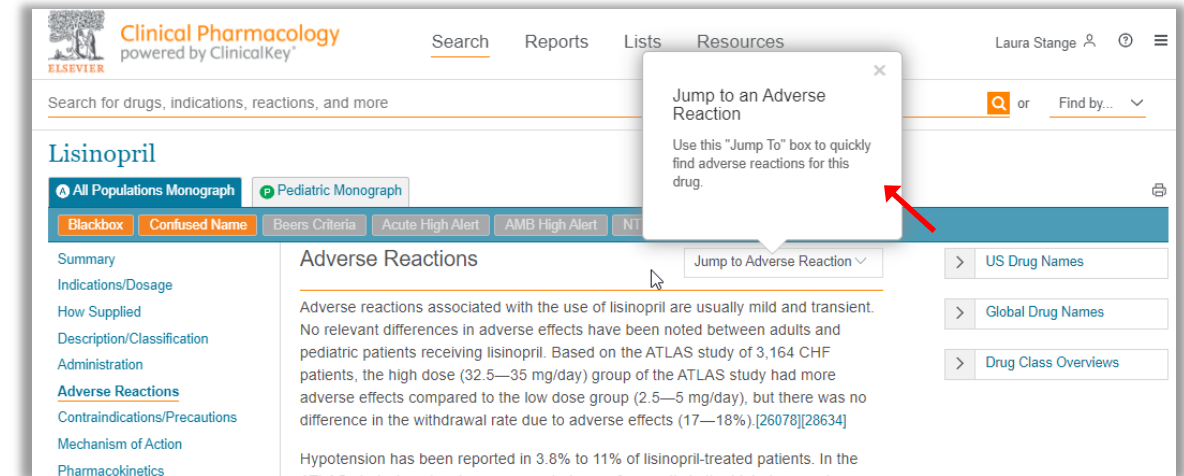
ELSEVIER

Clinical Pharmacology
powered by ClinicalKey®

Search Reports Lists Resources

Laura Stange

Search for drugs, indications, reactions, and more

or Find by...

Lisinopril

A All Populations Monograph

P Pediatric Monograph

Blackbox Confused Name Beers Criteria Acute High Alert AMB High Alert NT

×

Jump to an Adverse Reaction

Use this "Jump To" box to quickly find adverse reactions for this drug.

Summary
Indications/Dosage
How Supplied
Description/Classification
Administration
Adverse Reactions
Contraindications/Precautions
Mechanism of Action
Pharmacokinetics

Adverse Reactions

Jump to Adverse Reaction

Adverse reactions associated with the use of lisinopril are usually mild and transient. No relevant differences in adverse effects have been noted between adults and pediatric patients receiving lisinopril. Based on the ATLAS study of 3,164 CHF patients, the high dose (32.5—35 mg/day) group of the ATLAS study had more adverse effects compared to the low dose group (2.5—5 mg/day), but there was no difference in the withdrawal rate due to adverse effects (17—18%).[26078][28634]

Hypotension has been reported in 3.8% to 11% of lisinopril-treated patients. In the

US Drug Names

Global Drug Names

Drug Class Overviews